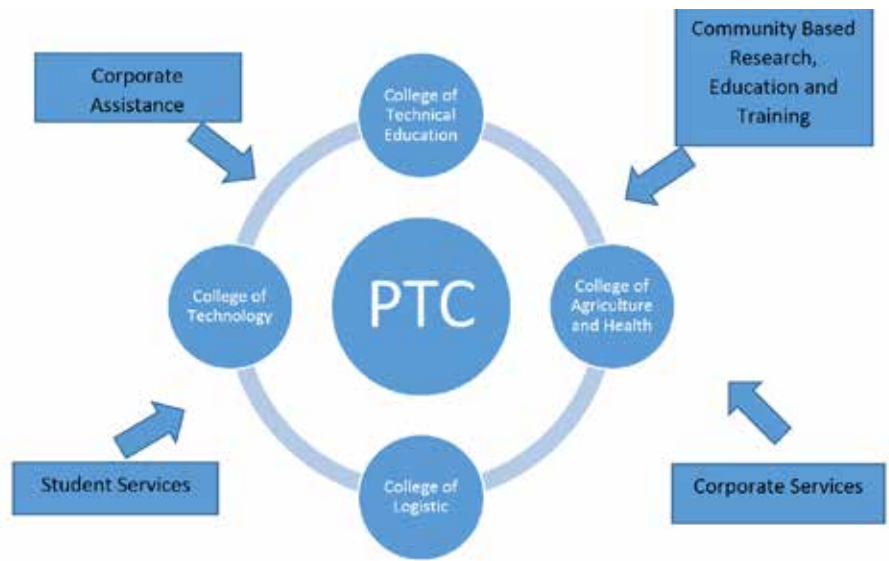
Corporate Assistance

College of Technical Education

Community Based Research, Education and Training

College of Technology

PTC

College of Agriculture and Health

Student Services

College of Logistic

Corporate Services